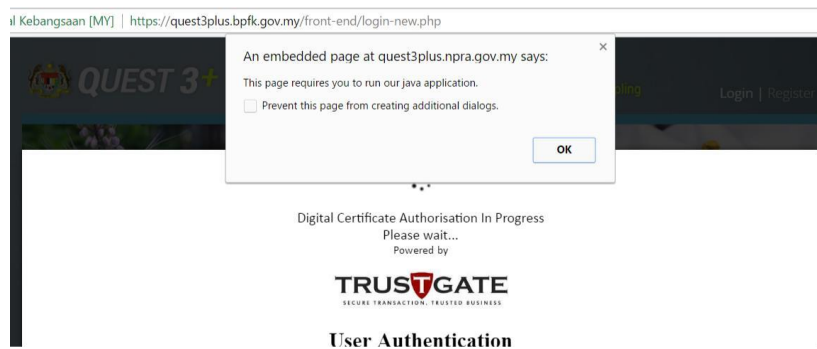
l Kebangsaan [MY] | https://quest3plus.bpfk.gov.my/front-end/login-new.php

QUEST 3+

pling

Login | Register

An embedded page at quest3plus.npra.gov.my says:

×

This page requires you to run our java application.

Prevent this page from creating additional dialogs.

OK

Digital Certificate Authorisation In Progress
Please wait...
Powered by

TRUSTGATE
SECURE TRANSACTION. TRUSTED BUSINESS

User Authentication